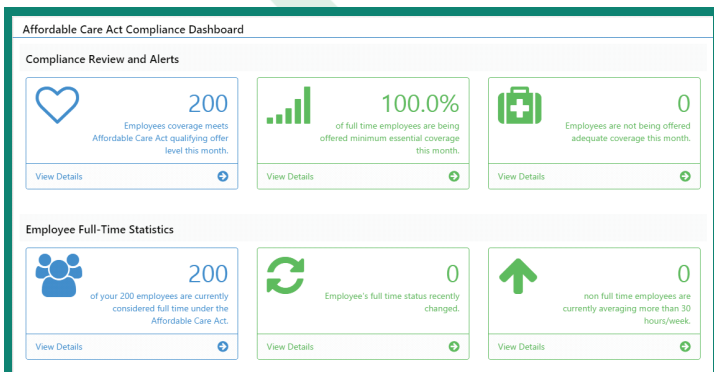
Affordable Care Act Compliance Dashboard

Compliance Review and Alerts

200
Employees coverage meets Affordable Care Act qualifying offer level this month.
View Details

100.0%
of full time employees are being offered minimum essential coverage this month.
View Details

0
Employees are not being offered adequate coverage this month.
View Details

Employee Full-Time Statistics

200
of your 200 employees are currently considered full time under the Affordable Care Act.
View Details

0
Employee's full time status recently changed.
View Details

0
non full time employees are currently averaging more than 30 hours/week.
View Details